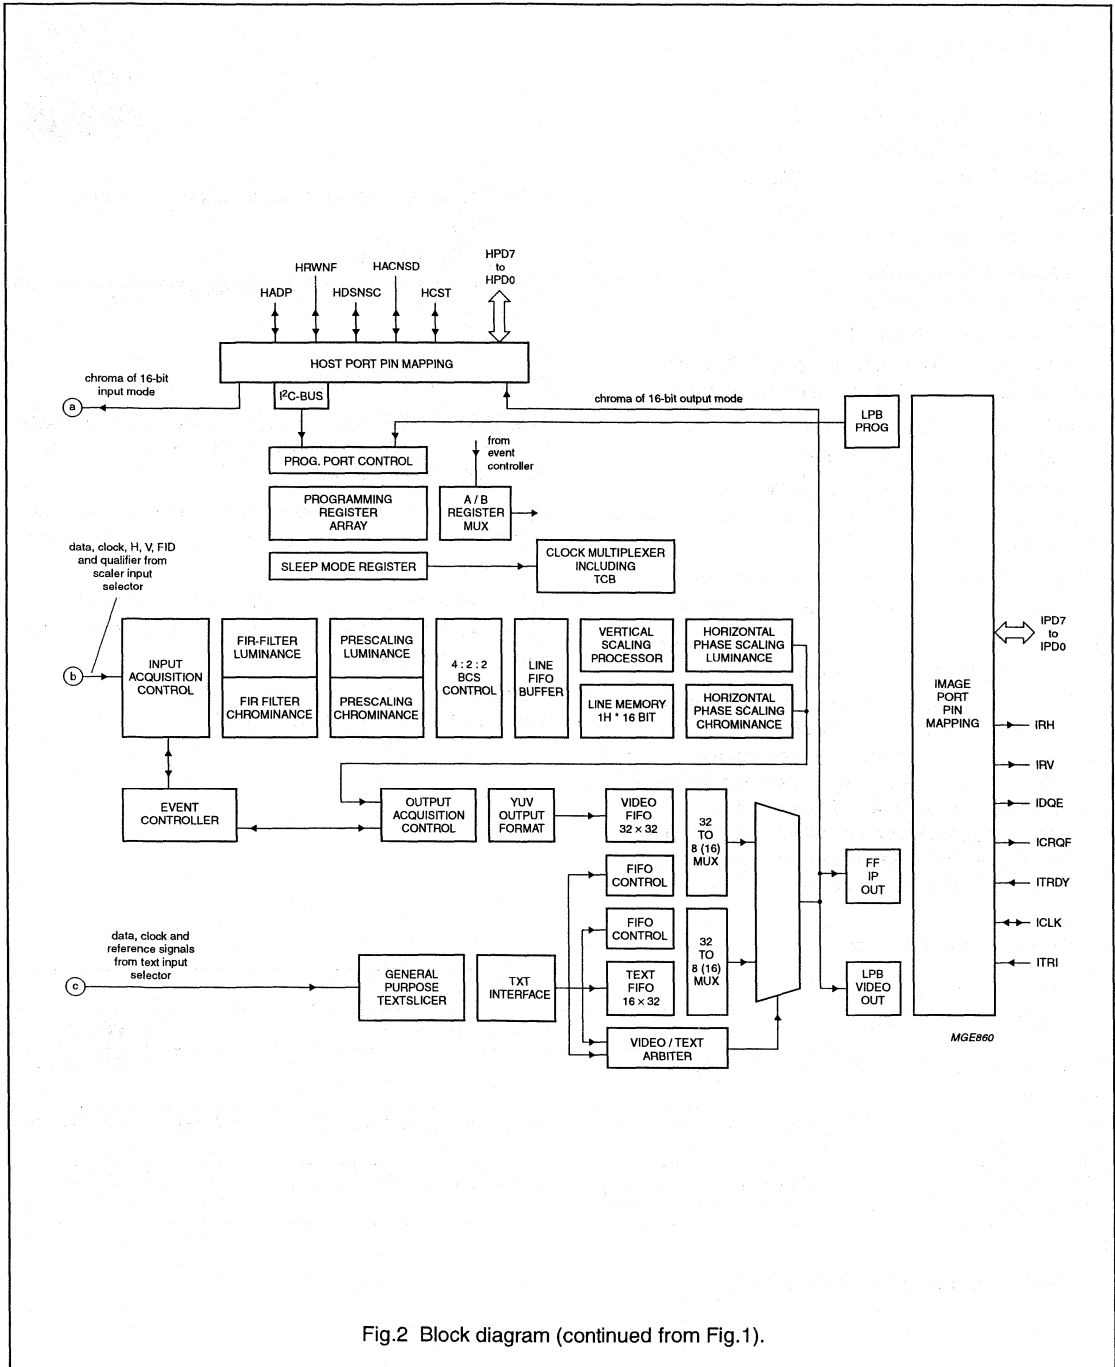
HRWNF
HACNSD
HPD7
to
HPD0
HADP
HDSNSC
HCST

HOST PORT PIN MAPPING

chroma of 16-bit input mode
a
$I^2C$-BUS
chroma of 16-bit output mode
LPB PROG

PROG. PORT CONTROL
from event controller
PROGRAMMING REGISTER ARRAY
A / B REGISTER MUX

data, clock, H, V, FID and qualifier from scaler input selector
SLEEP MODE REGISTER
CLOCK MULTIPLEXER INCLUDING TCB

b
INPUT ACQUISITION CONTROL
FIR-FILTER LUMINANCE
FIR FILTER CHROMINANCE
PRESCALING LUMINANCE
PRESCALING CHROMINANCE
4 : 2 : 2 BCS CONTROL
LINE FIFO BUFFER
VERTICAL SCALING PROCESSOR
LINE MEMORY 1H * 16 BIT
HORIZONTAL PHASE SCALING LUMINANCE
HORIZONTAL PHASE SCALING CHROMINANCE

IPD7
to
IPD0
IMAGE PORT PIN MAPPING
IRH
IRV
IDQE
ICRQF
ITRDY
ICLK
ITRI

EVENT CONTROLLER
OUTPUT ACQUISITION CONTROL
YUV OUTPUT FORMAT
VIDEO FIFO 32 × 32
32 TO 8 (16) MUX
FIFO CONTROL
FF IP OUT
FIFO CONTROL
TEXT FIFO 16 × 32
32 TO 8 (16) MUX

data, clock and reference signals from text input selector
c
GENERAL PURPOSE TEXTSLICER
TXT INTERFACE
LPB VIDEO OUT
VIDEO / TEXT ARBITER

MGE860

Fig.2 Block diagram (continued from Fig.1).